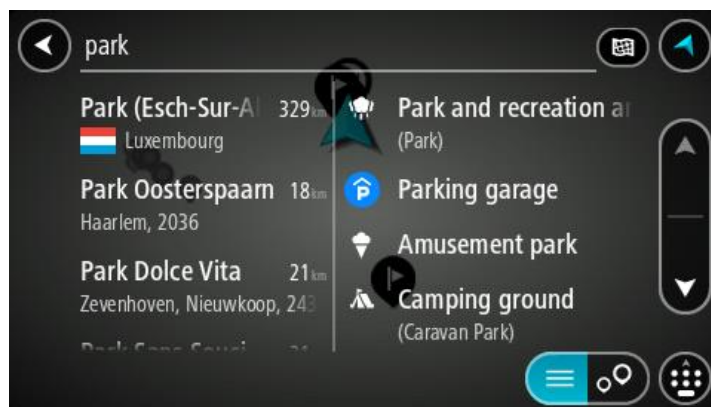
park

Park (Esch-Sur-Al 329km
Luxembourg

Park Oosterspaarn 18km
Haarlem, 2036

Park Dolce Vita 21km
Zevenhoven, Nieuwkoop, 243

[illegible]

Park and recreation a
(Park)

Parking garage

Amusement park

Camping ground
(Caravan Park)